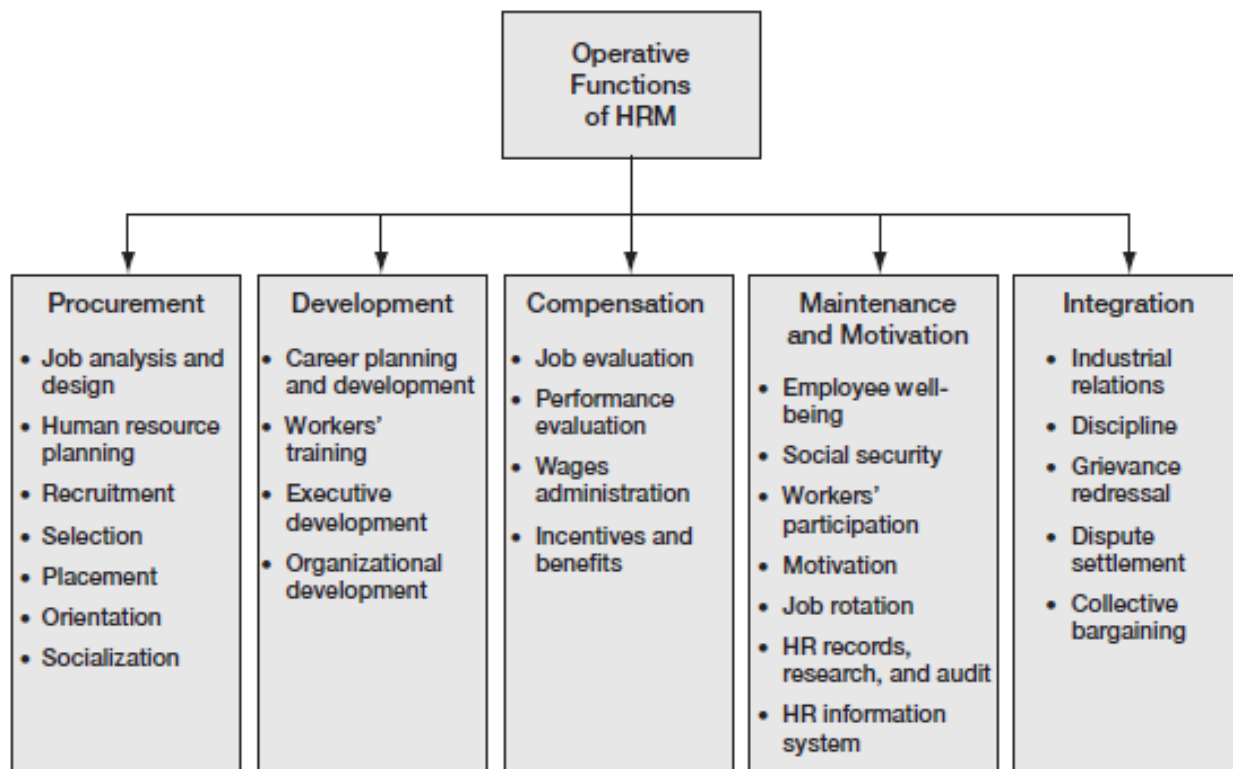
Operative Functions of HRM

Procurement
• Job analysis and design
• Human resource planning
• Recruitment
• Selection
• Placement
• Orientation
• Socialization

Development
• Career planning and development
• Workers' training
• Executive development
• Organizational development

Compensation
• Job evaluation
• Performance evaluation
• Wages administration
• Incentives and benefits

Maintenance and Motivation
• Employee well-being
• Social security
• Workers' participation
• Motivation
• Job rotation
• HR records, research, and audit
• HR information system

Integration
• Industrial relations
• Discipline
• Grievance redressal
• Dispute settlement
• Collective bargaining